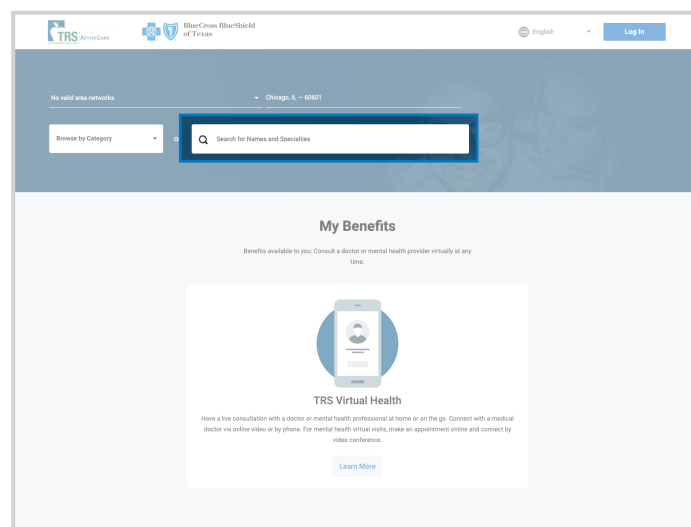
TRS ActiveCare

BlueCross BlueShield of Texas

English

Log In

No valid area networks

Chicago, IL — 60601

Browse by Category

o

Search for Names and Specialties

My Benefits

Benefits available to you: Consult a doctor or mental health provider virtually at any time.

TRS Virtual Health

Have a live consultation with a doctor or mental health professional at home or on the go. Connect with a medical doctor via online video or by phone. For mental health virtual visits, make an appointment online and connect by video conference.

Learn More